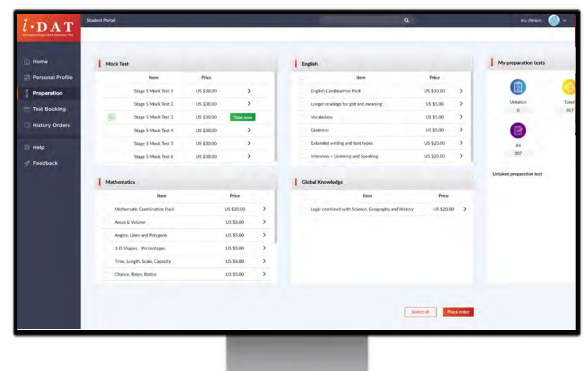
i·DAT

Student Portal

Home
Personal Profile
Preparation
Test Booking
History Orders
Help
Feedback

Mock Test

| Item | Price | |
|---|---|---|
| Stage 5 Mock Test 1 | US $30.00 | > |
| Stage 5 Mock Test 2 | US $30.00 | > |
| Stage 5 Mock Test 3 | US $30.00 | Start now |
| Stage 5 Mock Test 4 | US $30.00 | > |
| Stage 5 Mock Test 5 | US $30.00 | > |
| Stage 5 Mock Test 6 | US $30.00 | > |

English

| Item | Price | |
|---|---|---|
| English Combination Pack | US $30.00 | > |
| Longer readings for gist and meaning | US $5.00 | > |
| Vocabulary | US $5.00 | > |
| Grammar | US $5.00 | > |
| Extended writing and text types | US $20.00 | > |
| Interview – Listening and Speaking | US $20.00 | > |

My preparation tests

Unitaken
0

All
307

Unitaken preparation test

Mathematics

| Item | Price | |
|---|---|---|
| Mathematic Combination Pack | US $30.00 | > |
| Areas & Volume | US $5.00 | > |
| Angles, Lines and Polygons | US $5.00 | > |
| 3-D Shapes, Percentages | US $5.00 | > |
| Time, Length, Scale, Capacity | US $5.00 | > |
| Chance, Rates, Ratios | US $5.00 | > |

Global Knowledge

| Item | Price | |
|---|---|---|
| Logic combined with Science, Geography and History | US $20.00 | > |

Select all
Place order